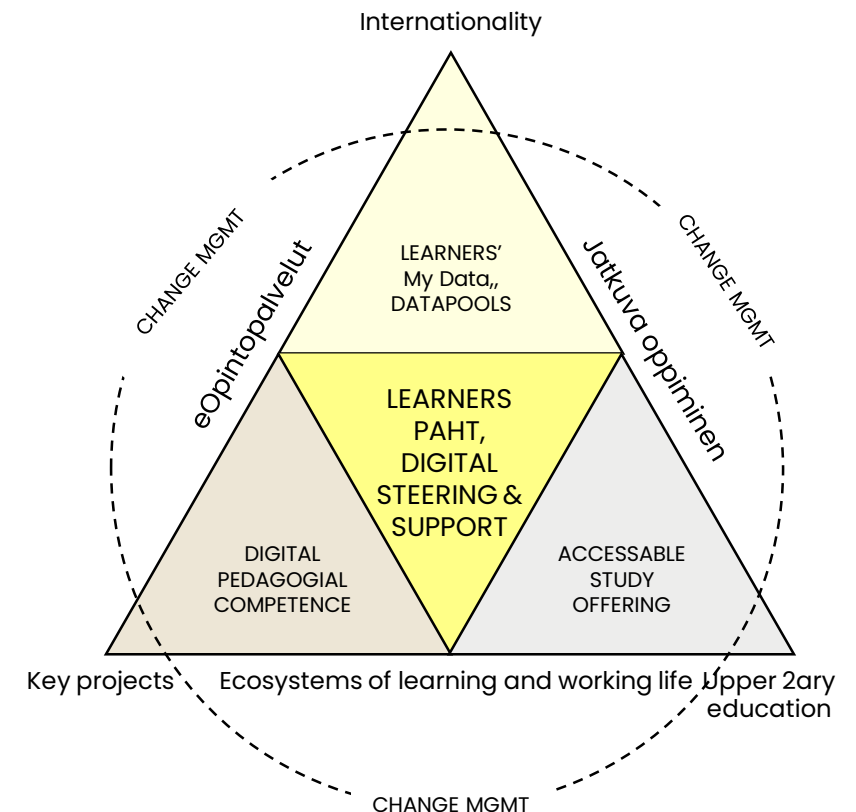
Internationality

CHANGE MGMT

CHANGE MGMT

eOpintopalvelut

LEARNERS' My Data,, DATAPOOLS

Jatkuva oppiminen

LEARNERS PAHT, DIGITAL STEERING & SUPPORT

DIGITAL PEDAGOGIAL COMPETENCE

ACCESSABLE STUDY OFFERING

Key projects

Ecosystems of learning and working life

Upper 2ary education

CHANGE MGMT